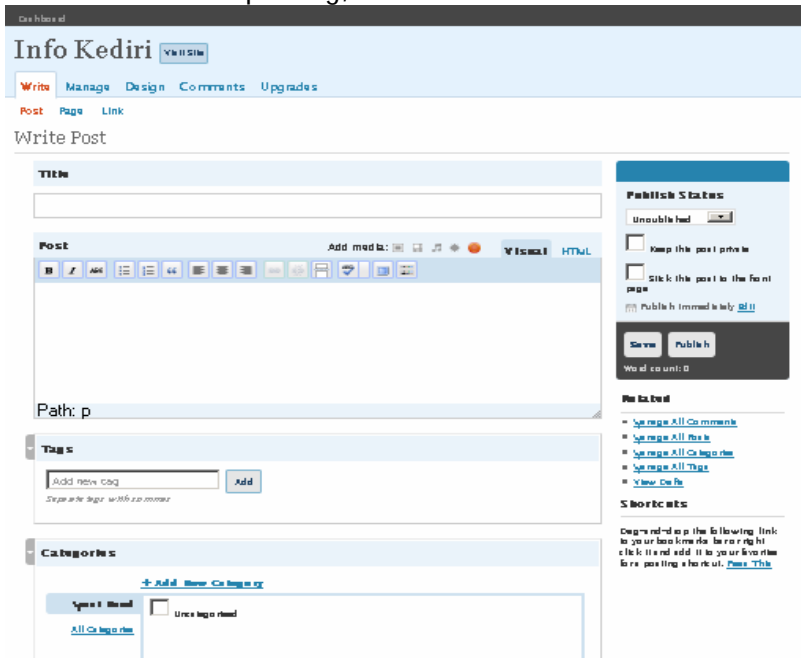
Dashboard

Info Kediri Visit Site

Write Manage Design Comments Upgrades

Post Page Link

Write Post

Title

Post

Add media:

Visual HTML

B I ABC

Path: p

Tags

Add new tag

Add

Separate tags with commas

Categories

+ Add New Category

Most Used

All Categories

Uncategorized

Publish Status

Unpublished

Keep this post private

Stick this post to the front page

Publish immediately Edit

Save Publish

Word count: 0

Related

- Manage All Comments
- Manage All Posts
- Manage All Categories
- Manage All Tags
- View Drafts

Shortcuts

Drag-and-drop the following link to your bookmarks bar or right click it and add it to your favorites for a posting shortcut. Press This